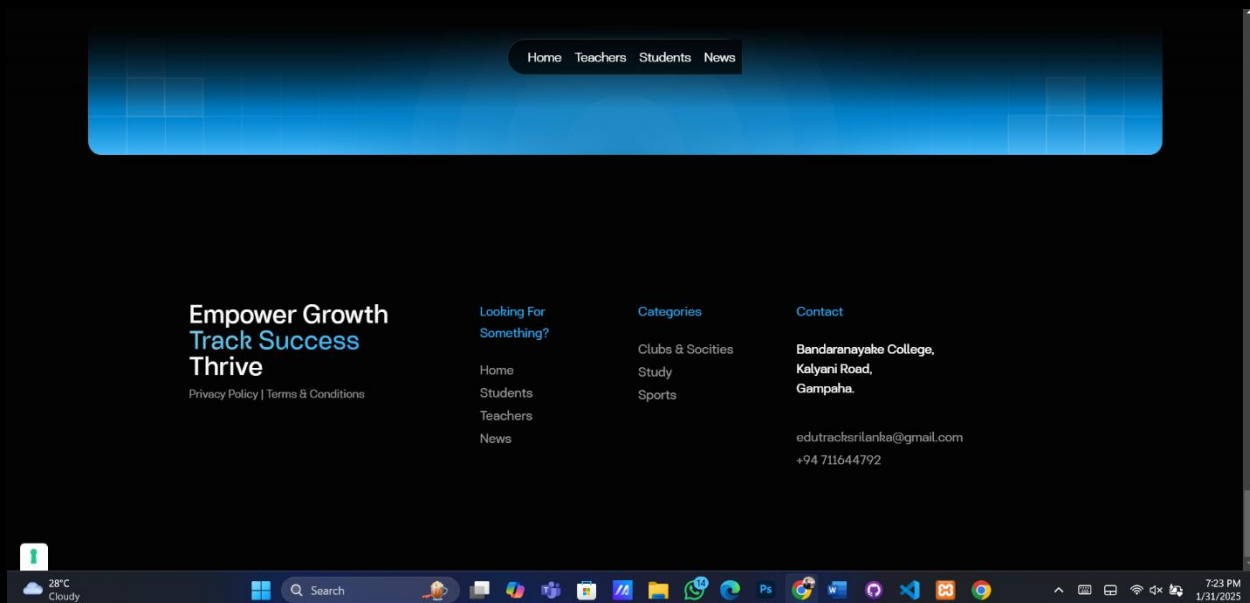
Home Teachers Students News

Empower Growth
Track Success
Thrive

Privacy Policy | Terms & Conditions

Looking For Something?

Home
Students
Teachers
News

Categories

Clubs & Socities
Study
Sports

Contact

Bandaranayake College,
Kalyani Road,
Gampaha.

edutracksrilanka@gmail.com
+94 711644792

28°C
Cloudy

Search

14

7:23 PM
1/31/2025